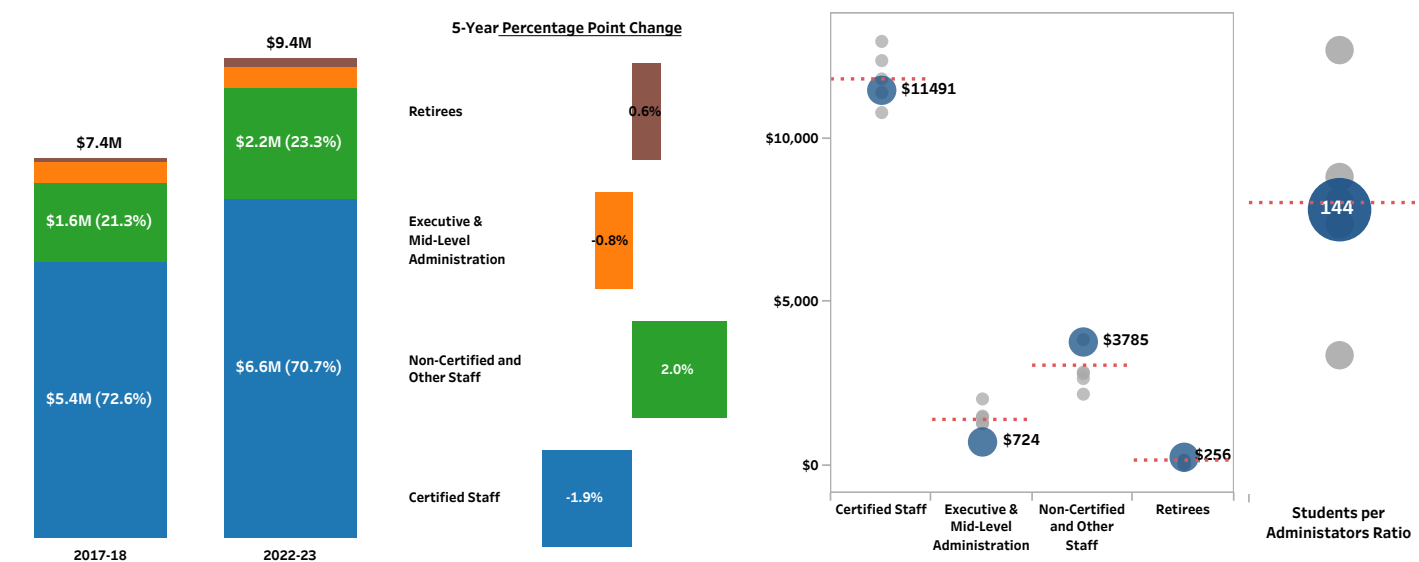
$7.4M

$1.6M (21.3%)

$5.4M (72.6%)

2017-18

$9.4M

$2.2M (23.3%)

$6.6M (70.7%)

2022-23

5-Year Percentage Point Change

Retirees

0.6%

Executive & Mid-Level Administration

-0.8%

Non-Certified and Other Staff

2.0%

Certified Staff

-1.9%

$10,000

$5,000

$0

$11491

$724

$3785

$256

Certified Staff

Executive & Mid-Level Administration

Non-Certified and Other Staff

Retirees

144

Students per Administators Ratio